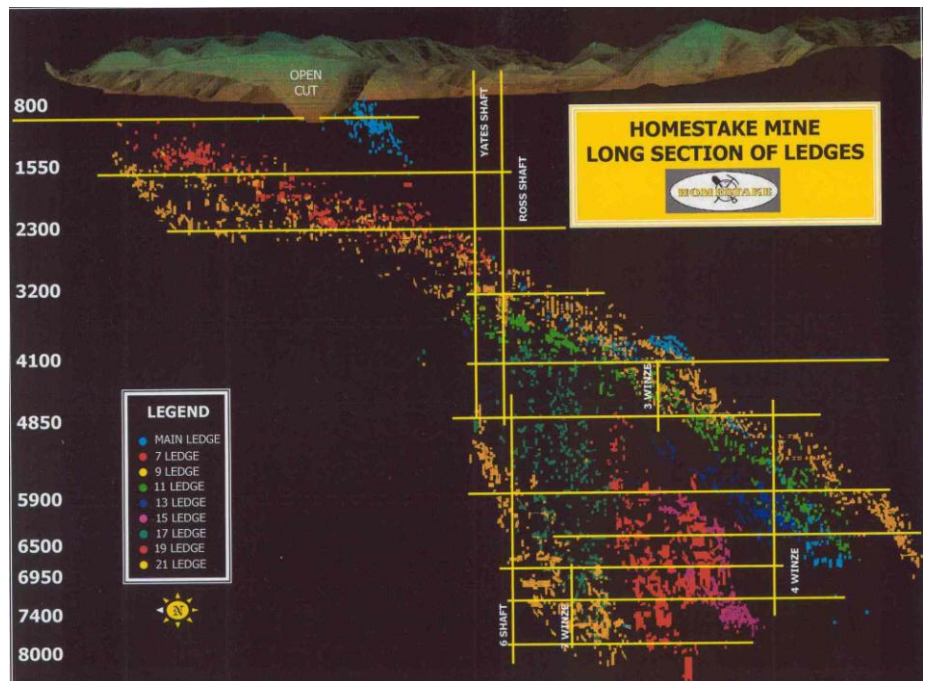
OPEN CUT

800

1550

2300

3200

4100

4850

5900

6500

6950

7400

8000

YATES SHAFT

ROSS SHAFT

HOMESTAKE MINE
LONG SECTION OF LEDGES

HOMESTAKE

3 WINZE

4 WINZE

6 SHAFT

WINZE

LEGEND
MAIN LEDGE
7 LEDGE
9 LEDGE
11 LEDGE
13 LEDGE
15 LEDGE
17 LEDGE
19 LEDGE
21 LEDGE

N